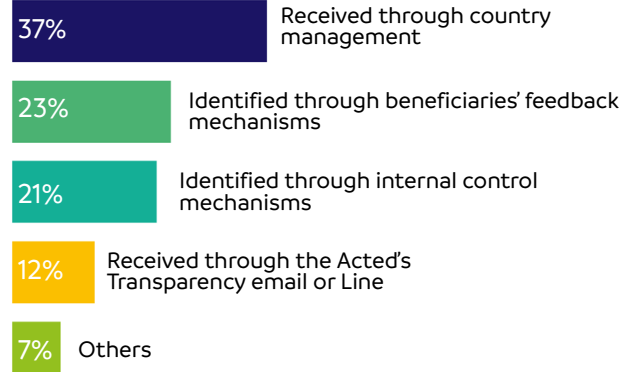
37% Received through country management

23% Identified through beneficiaries' feedback mechanisms

21% Identified through internal control mechanisms

12% Received through the Acted's Transparency email or Line

7% Others